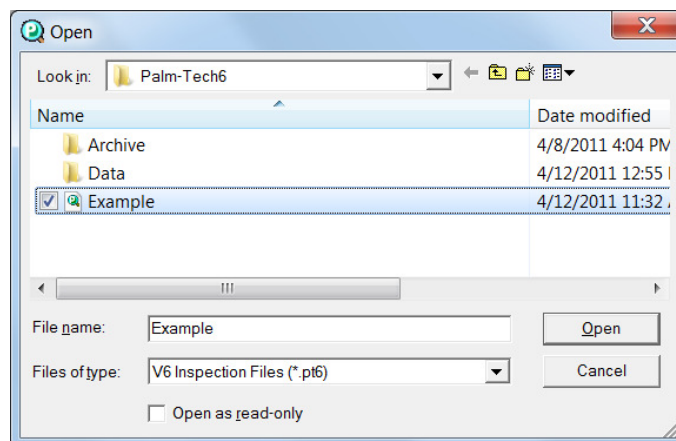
Open

Look in: Palm-Tech6

| Name | Date modified |
|---|---|
| Archive | 4/8/2011 4:04 PM |
| Data | 4/12/2011 12:55 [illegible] |
| Example | 4/12/2011 11:32 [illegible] |

File name: Example

Open

Files of type: V6 Inspection Files (*.pt6)

Cancel

Open as read-only